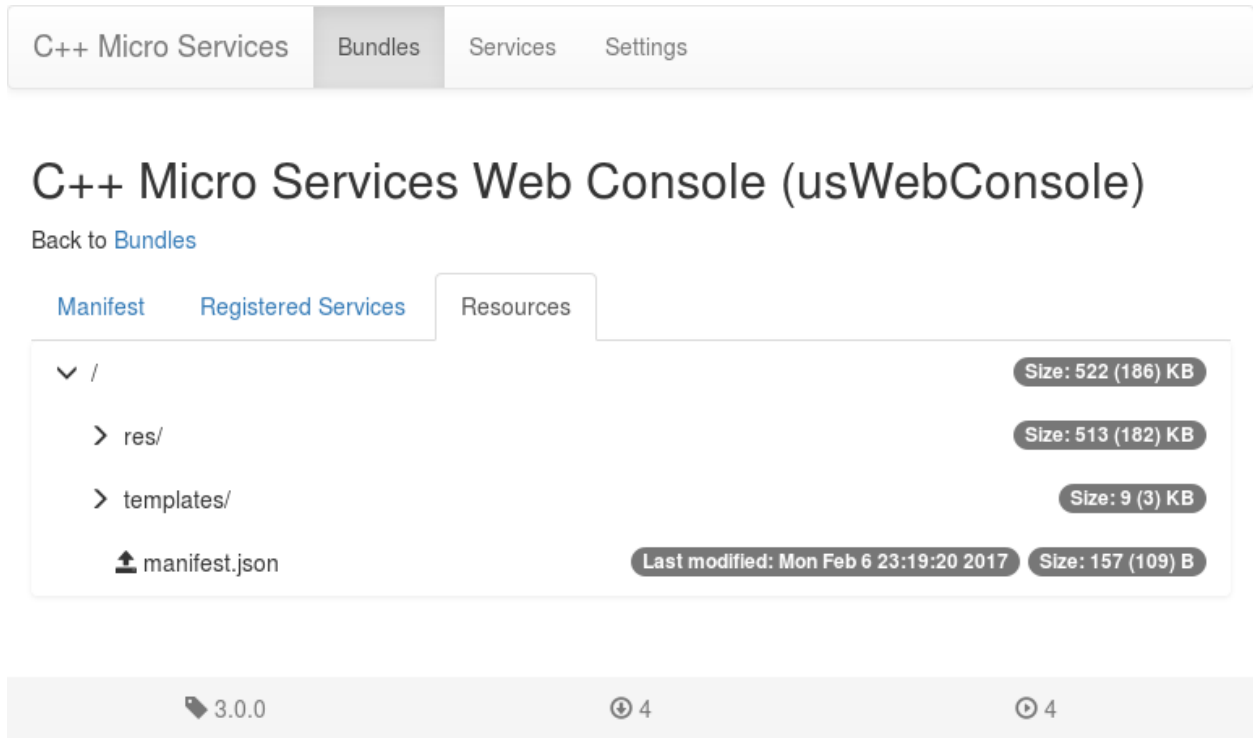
C++ Micro Services Bundles Services Settings

C++ Micro Services Web Console (usWebConsole)

Back to Bundles

Manifest Registered Services Resources

/ Size: 522 (186) KB

res/ Size: 513 (182) KB

templates/ Size: 9 (3) KB

manifest.json Last modified: Mon Feb 6 23:19:20 2017 Size: 157 (109) B

3.0.0 4 4